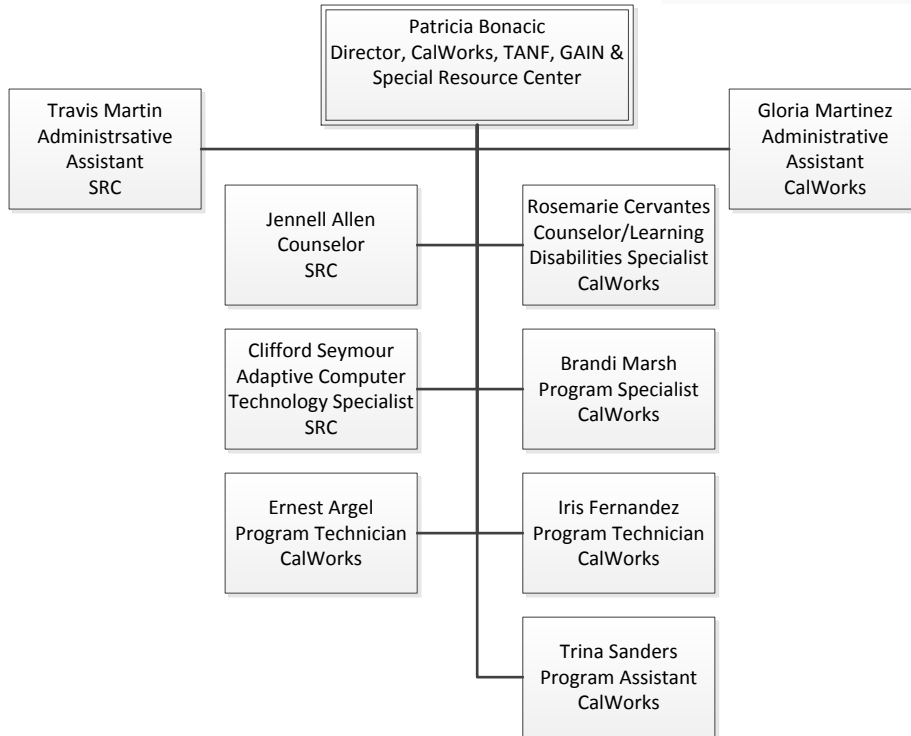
Patricia Bonacic
Director, CalWorks, TANF, GAIN & Special Resource Center

Travis Martin
Administrsative Assistant
SRC

Gloria Martinez
Administrative Assistant
CalWorks

Jennell Allen
Counselor
SRC

Rosemarie Cervantes
Counselor/Learning Disabilities Specialist
CalWorks

Clifford Seymour
Adaptive Computer Technology Specialist
SRC

Brandi Marsh
Program Specialist
CalWorks

Ernest Argel
Program Technician
CalWorks

Iris Fernandez
Program Technician
CalWorks

Trina Sanders
Program Assistant
CalWorks